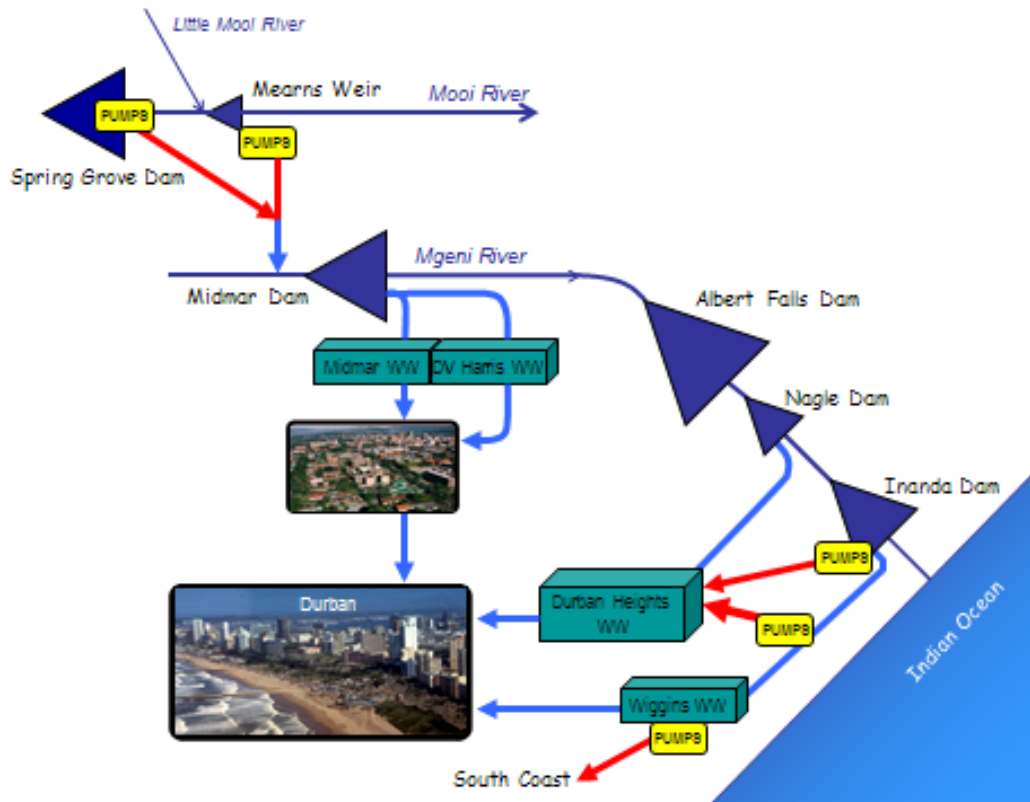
Little Mooi River

Mearns Weir

Mooi River

PUMPS

PUMPS

Spring Grove Dam

Mgeni River

Midmar Dam

Albert Falls Dam

Midmar WW

DV Harris WW

Nagle Dam

Inanda Dam

PUMPS

Durban Heights WW

PUMPS

Durban

Wiggins WW

PUMPS

South Coast

Indian Ocean